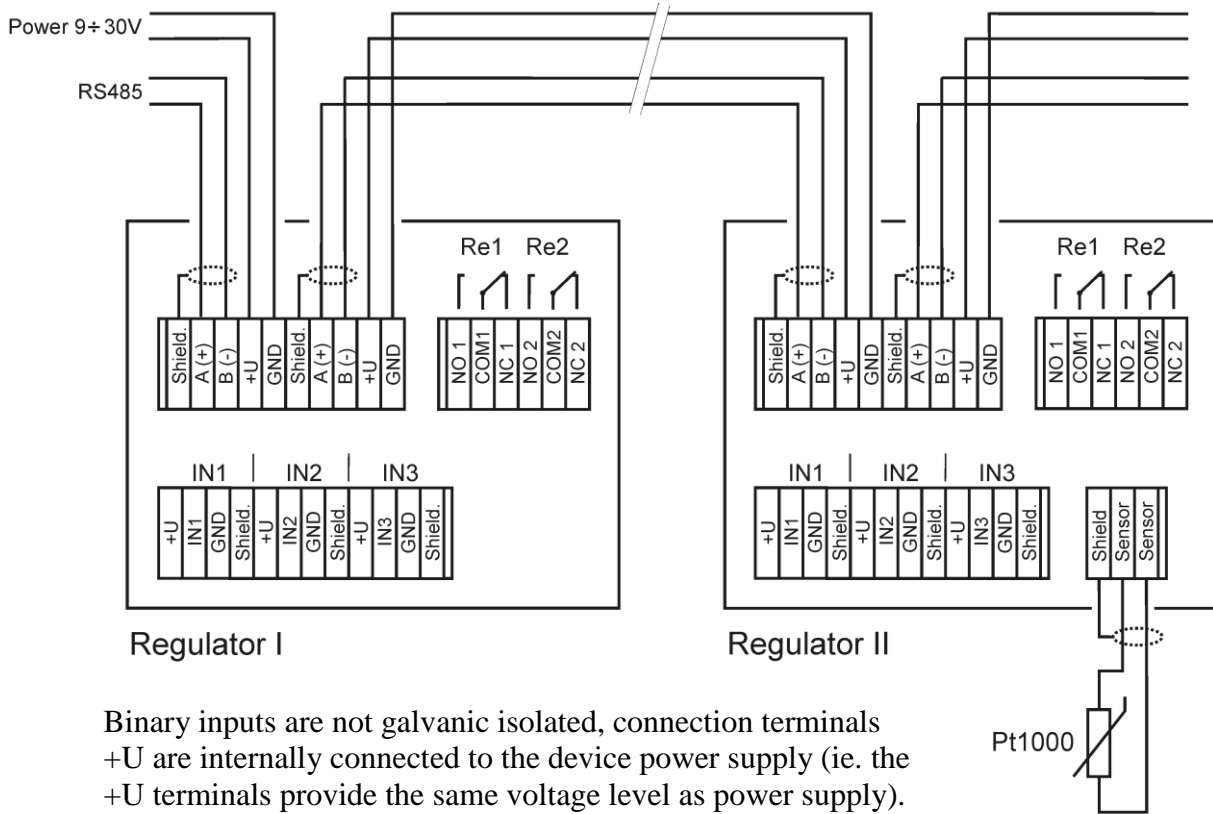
Power 9÷30V

RS485

Re1 Re2

| Shield. | A (+) | B (-) | +U | GND | Shield. | A (+) | B (-) | +U | GND |
|---|---|---|---|---|---|---|---|---|---|

| NO 1 | COM1 | NC 1 | NO 2 | COM2 | NC 2 |
|---|---|---|---|---|---|

IN1 | IN2 | IN3

| +U | IN1 | GND | Shield. | +U | IN2 | GND | Shield. | +U | IN3 | GND | Shield. |
|---|---|---|---|---|---|---|---|---|---|---|---|

Regulator I

Re1 Re2

| Shield. | A (+) | B (-) | +U | GND | Shield. | A (+) | B (-) | +U | GND |
|---|---|---|---|---|---|---|---|---|---|

| NO 1 | COM1 | NC 1 | NO 2 | COM2 | NC 2 |
|---|---|---|---|---|---|

IN1 | IN2 | IN3

| +U | IN1 | GND | Shield. | +U | IN2 | GND | Shield. | +U | IN3 | GND | Shield. |
|---|---|---|---|---|---|---|---|---|---|---|---|

| Shield | Sensor | Sensor |
|---|---|---|

Regulator II

Pt1000

Binary inputs are not galvanic isolated, connection terminals +U are internally connected to the device power supply (ie. the +U terminals provide the same voltage level as power supply).